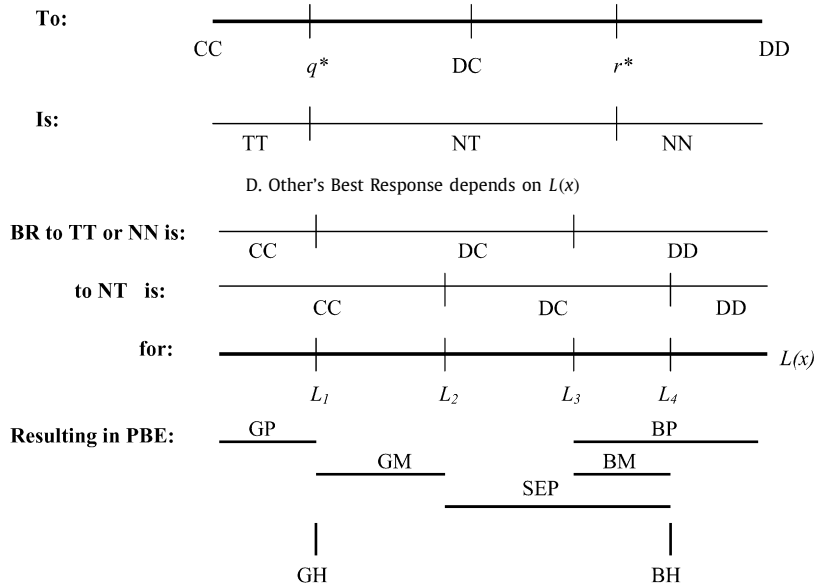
To:

CC $q^*$ DC $r^*$ DD

Is:

TT NT NN

D. Other's Best Response depends on $L(x)$

BR to TT or NN is:

CC DC DD

to NT is:

CC DC DD

for:

$L_1$ $L_2$ $L_3$ $L_4$ $L(x)$

Resulting in PBE:

GP BP

GM BM

SEP

GH BH